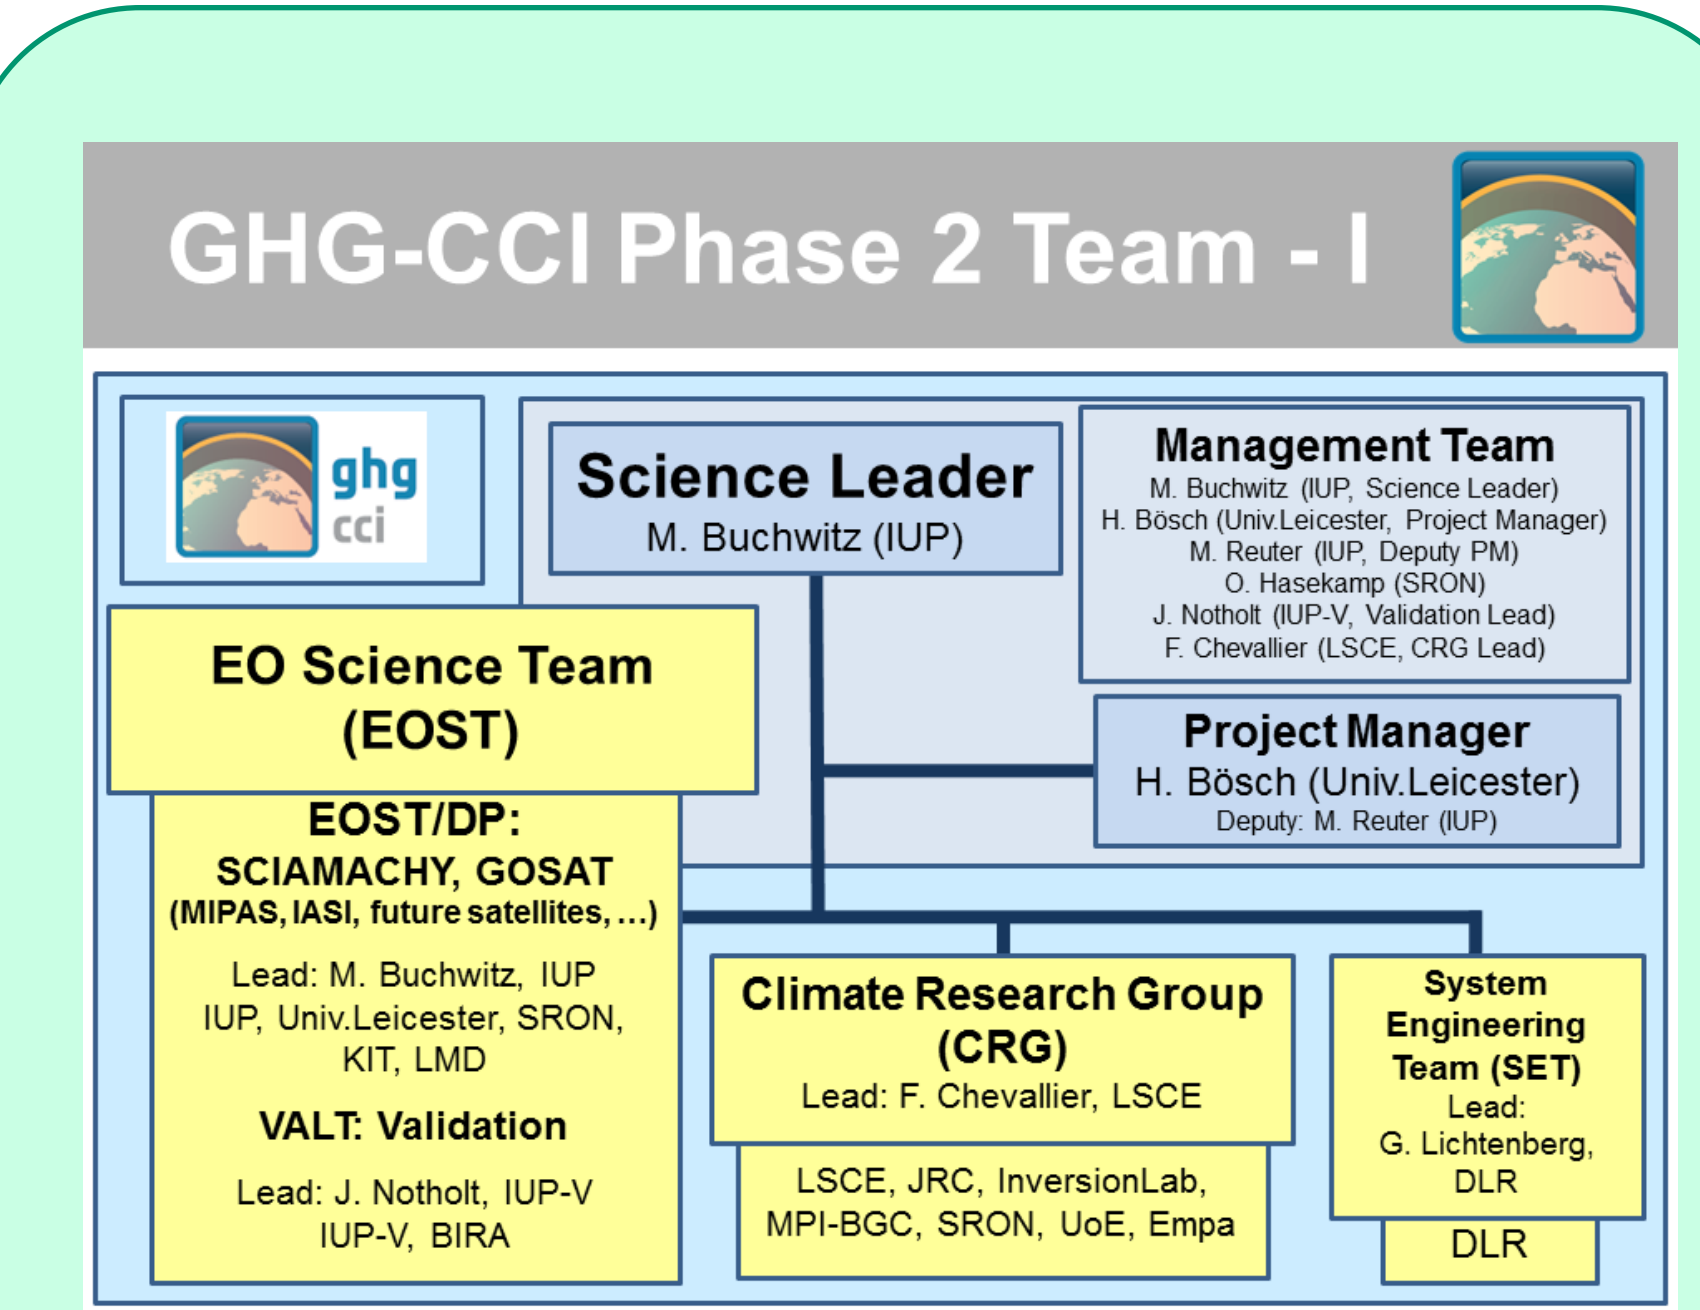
GHG-CCI Phase 2 Team - I

ghg
cci

Science Leader
M. Buchwitz (IUP)

Management Team
M. Buchwitz (IUP, Science Leader)
H. Bösch (Univ.Leicester, Project Manager)
M. Reuter (IUP, Deputy PM)
O. Hasekamp (SRON)
J. Notholt (IUP-V, Validation Lead)
F. Chevallier (LSCE, CRG Lead)

EO Science Team (EOST)

Project Manager
H. Bösch (Univ.Leicester)
Deputy: M. Reuter (IUP)

EOST/DP:
SCIAMACHY, GOSAT
(MIPAS, IASI, future satellites, …)

Lead: M. Buchwitz, IUP
IUP, Univ.Leicester, SRON, KIT, LMD

VALT: Validation

Lead: J. Notholt, IUP-V
IUP-V, BIRA

Climate Research Group (CRG)
Lead: F. Chevallier, LSCE

LSCE, JRC, InversionLab, MPI-BGC, SRON, UoE, Empa

System Engineering Team (SET)
Lead:
G. Lichtenberg, DLR

DLR